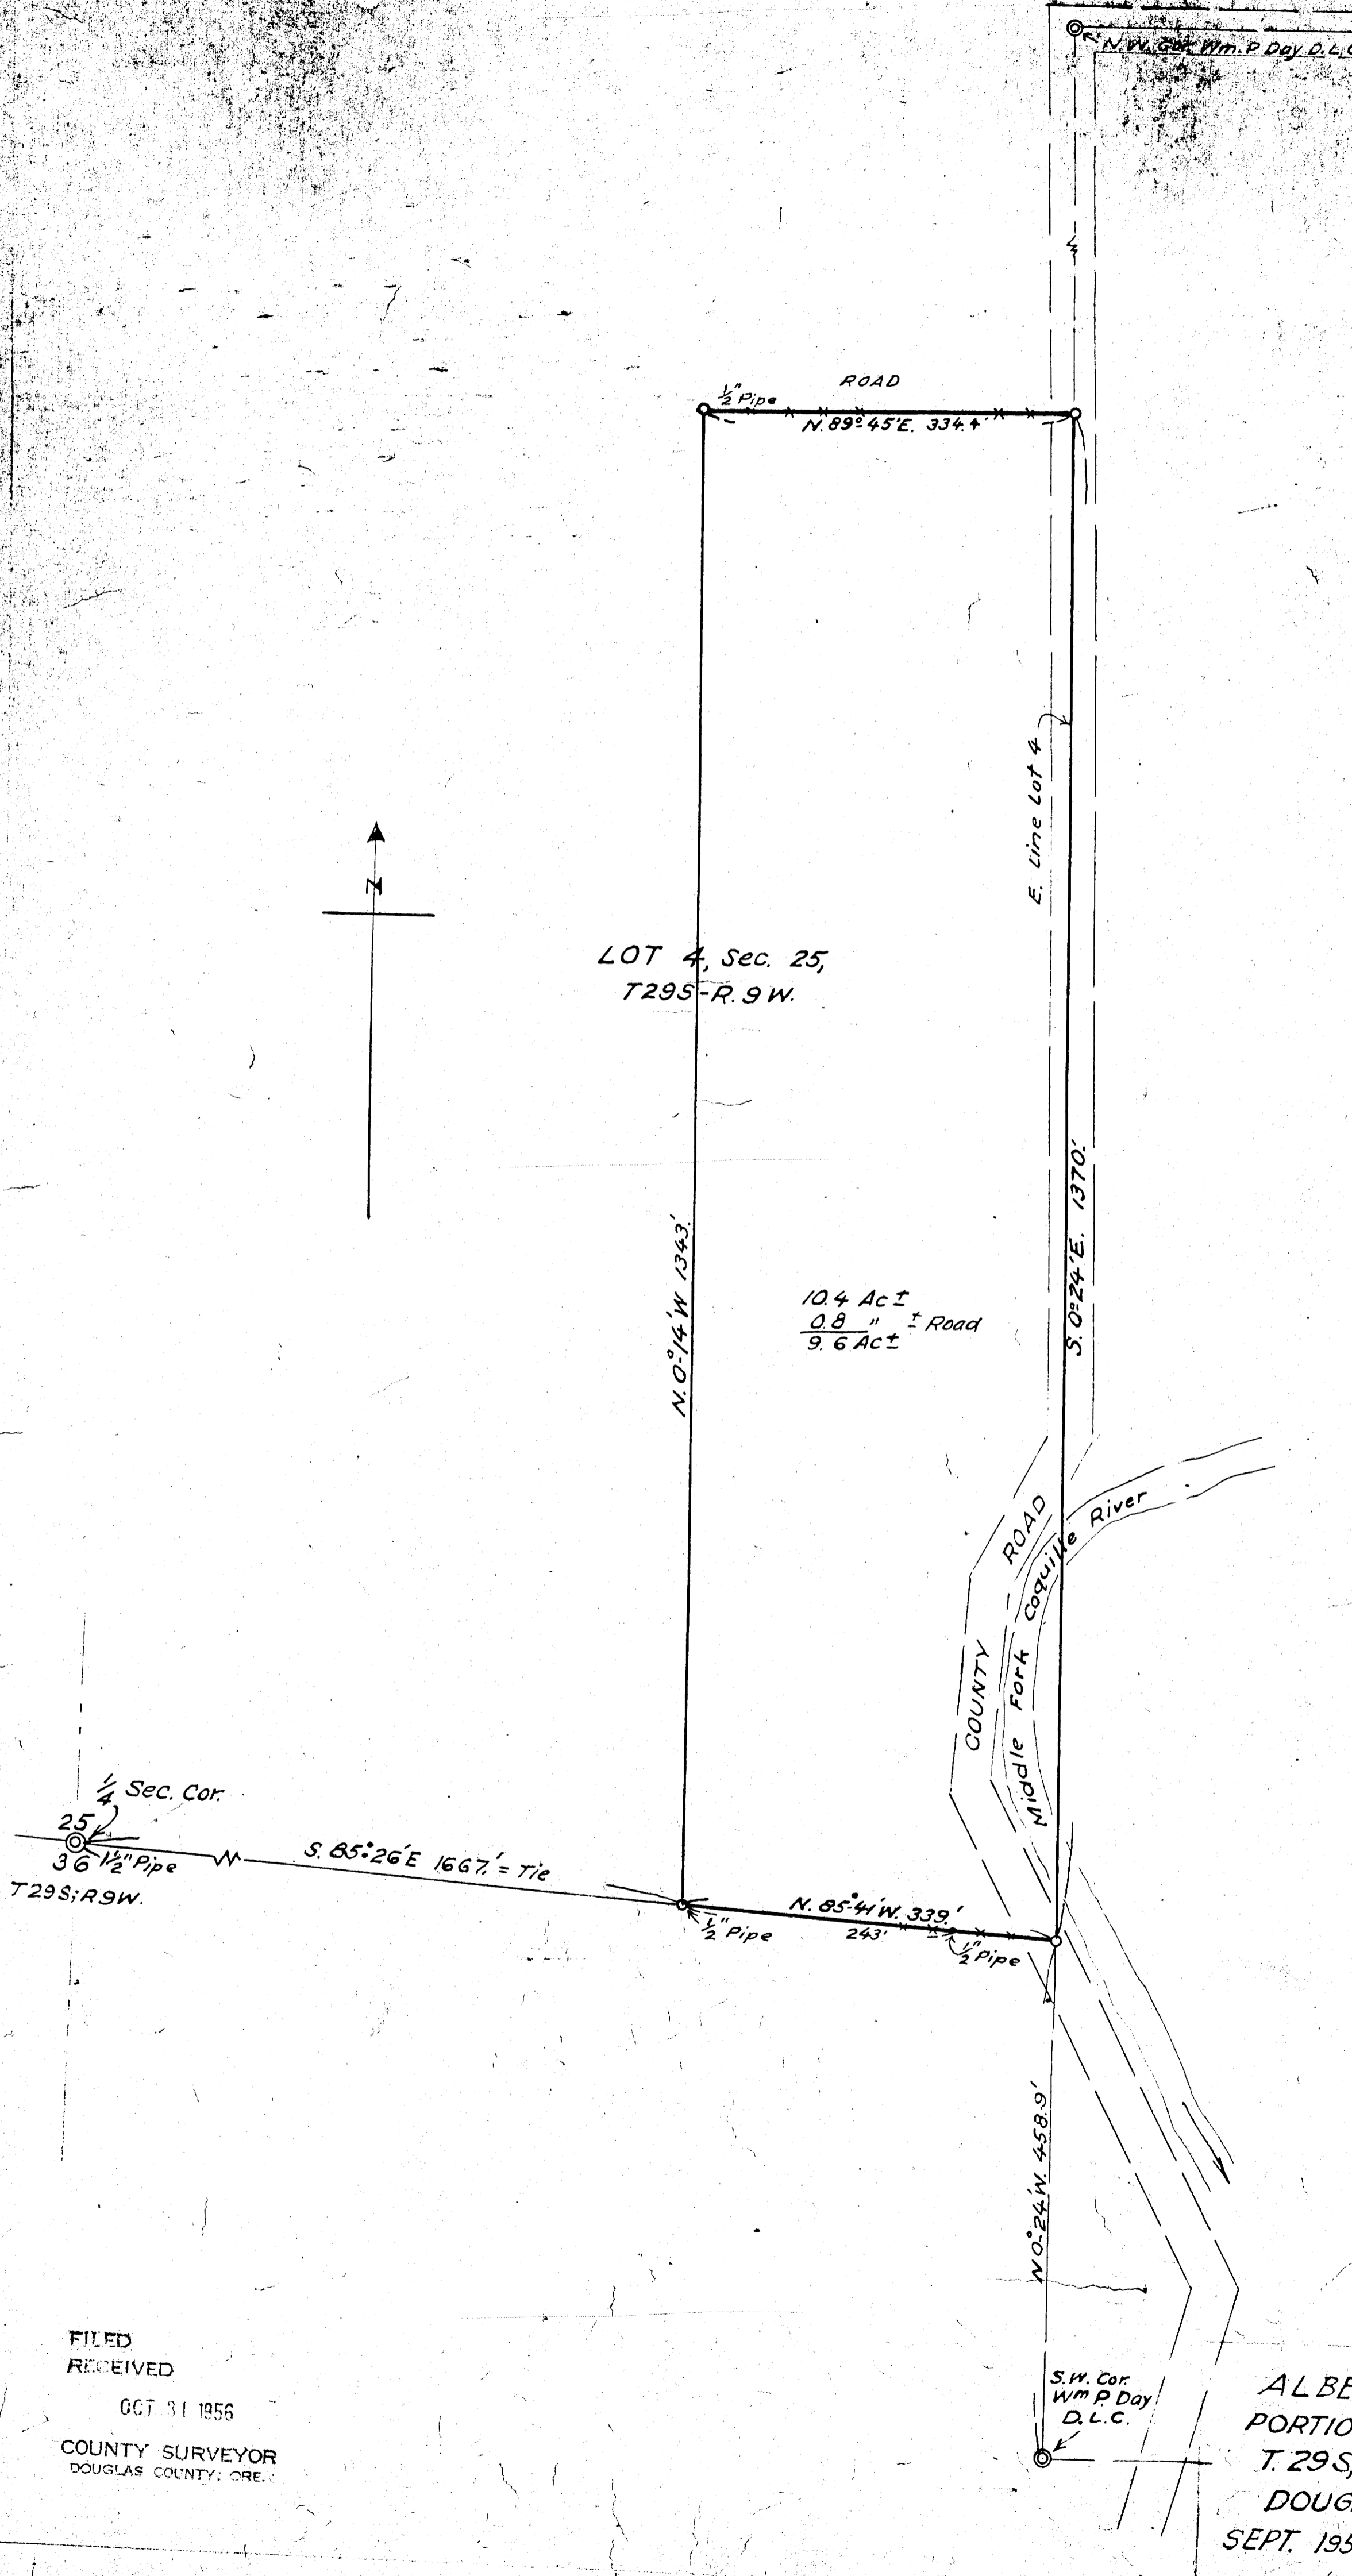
N.W. Cor. Wm. P. Day D.L.C

ROAD

$\frac{1}{2}$" Pipe

N. 89° 45' E. 334.4'

E. Line Lot 4

N

LOT 4, Sec. 25, T29S-R.9W.

N. 0° 14' W. 1343'

S. 0° 24' E. 1370'

10.4 Ac ± 0.8 " ± Road 9.6 Ac ±

COUNTY ROAD

Middle Fork Coquille River

$\frac{1}{4}$ Sec. Cor.

25 36 $1\frac{1}{2}$" Pipe

T29S; R9W.

S. 85° 26' E 1667' = Tie

N. 85° 41' W. 339'

243'

$\frac{1}{2}$" Pipe

$\frac{1}{2}$" Pipe

N0° 24' W. 458.9'

S.W. Cor. Wm P Day D.L.C.

FILED RECEIVED

OCT 31 1956

COUNTY SURVEYOR DOUGLAS COUNTY, ORE.

ALBE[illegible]

PORTIO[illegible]

T. 29 S,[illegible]

DOUG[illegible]

SEPT. 195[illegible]